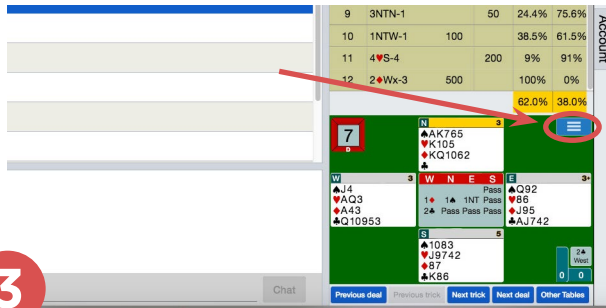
| 9 | 3NTN-1 | | 50 | 24.4% | 75.6% |
|---|---|---|---|---|---|
| 10 | 1NTW-1 | 100 | | 38.5% | 61.5% |
| 11 | 4♥S-4 | | 200 | 9% | 91% |
| 12 | 2♦Wx-3 | 500 | | 100% | 0% |
| | | | | 62.0% | 38.0% |

Account

7
D

N 3
♠AK765
♥K105
♦KQ1062
♣

W 3
♠J4
♥AQ3
♦A43
♣Q10953

W N E S
Pass
1♦ 1♠ 1NT Pass
2♠ Pass Pass Pass

E 3+
♠Q92
♥86
♦J95
♣AJ742

S 5
♠1083
♥J9742
♦87
♣K86

2♠
West
0 0

3

Chat

Previous deal
Previous trick
Next trick
Next deal
Other Tables